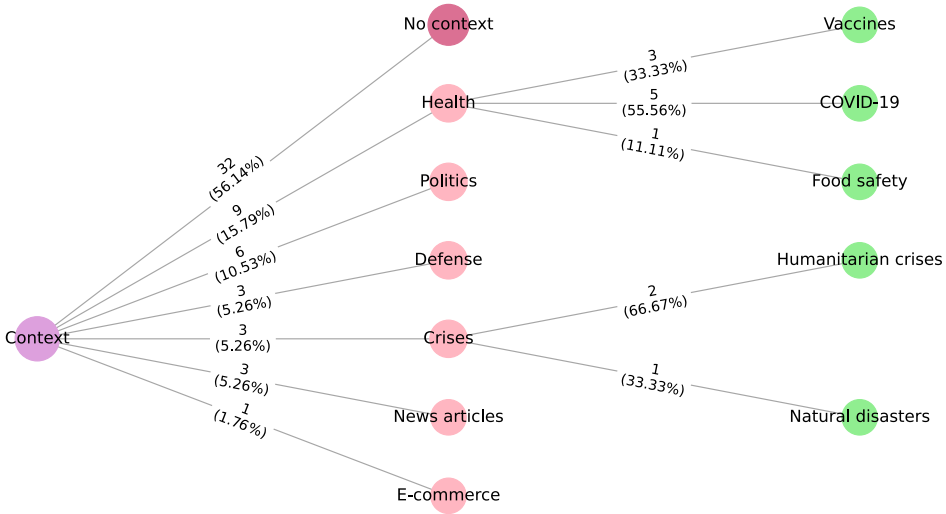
Context

32
(56.14%)
No context

9
(15.79%)
Health

6
(10.53%)
Politics

3
(5.26%)
Defense

3
(5.26%)
Crises

3
(5.26%)
News articles

1
(1.76%)
E-commerce

3
(33.33%)
Vaccines

5
(55.56%)
COVID-19

1
(11.11%)
Food safety

2
(66.67%)
Humanitarian crises

1
(33.33%)
Natural disasters